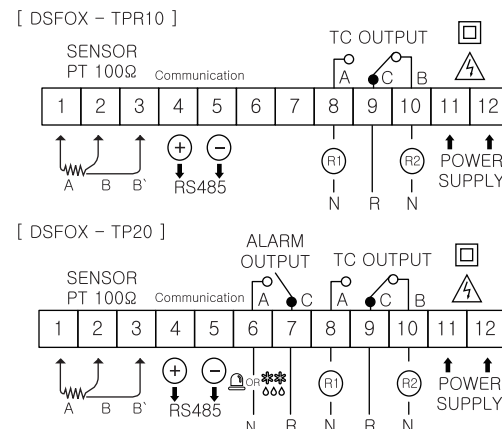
[ DSFOX - TPR10 ]

SENSOR
PT 100Ω

Communication

TC OUTPUT

A C B

| 1 | 2 | 3 | 4 | 5 | 6 | 7 | 8 | 9 | 10 | 11 | 12 |
|---|---|---|---|---|---|---|---|---|---|---|---|

A B B`

+ −
RS485

R1 R2

N R N

POWER SUPPLY

[ DSFOX - TP20 ]

ALARM OUTPUT

TC OUTPUT

SENSOR
PT 100Ω

Communication

A C A C B

| 1 | 2 | 3 | 4 | 5 | 6 | 7 | 8 | 9 | 10 | 11 | 12 |
|---|---|---|---|---|---|---|---|---|---|---|---|

A B B`

+ −
RS485

OR

R1 R2

N R N R N

POWER SUPPLY